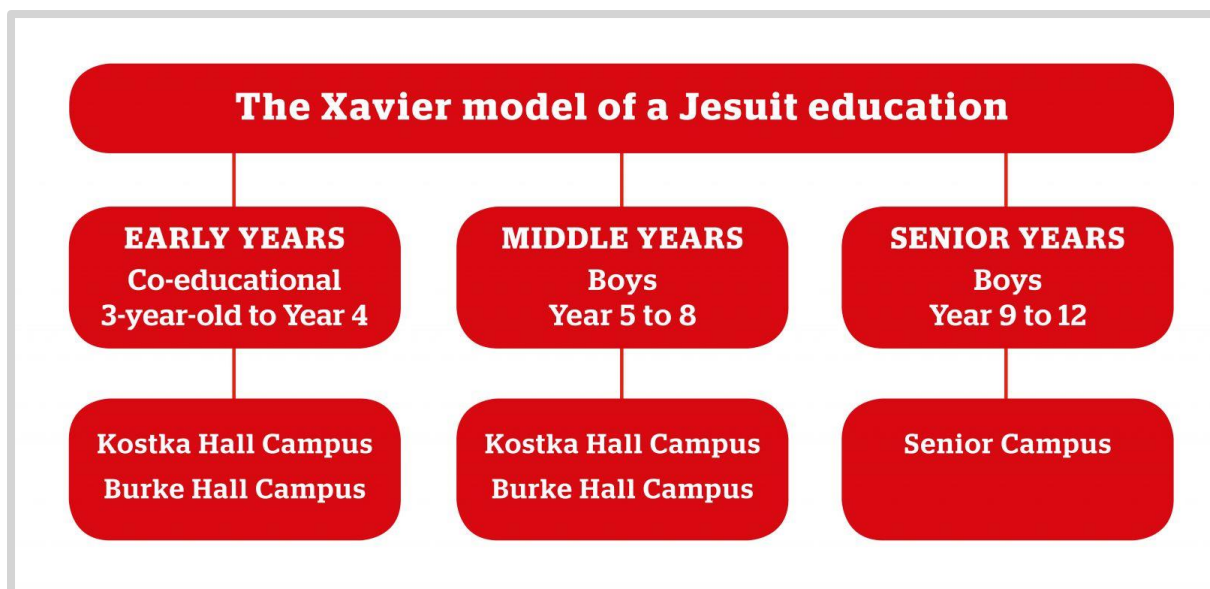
The Xavier model of a Jesuit education

EARLY YEARS
Co-educational
3-year-old to Year 4

Kostka Hall Campus
Burke Hall Campus

MIDDLE YEARS
Boys
Year 5 to 8

Kostka Hall Campus
Burke Hall Campus

SENIOR YEARS
Boys
Year 9 to 12

Senior Campus